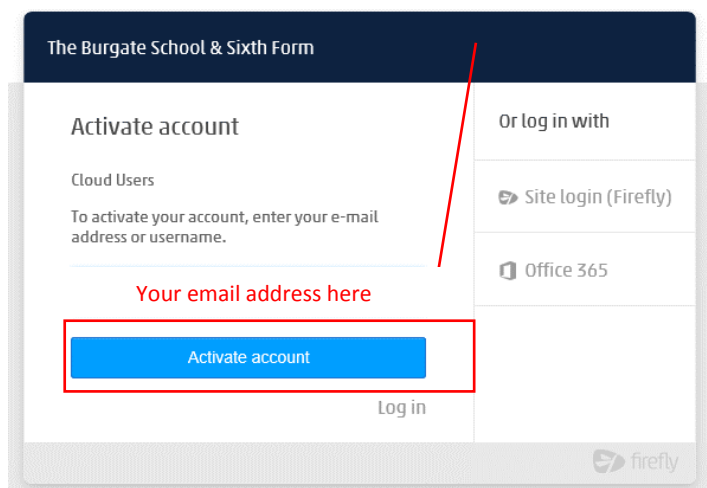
The Burgate School & Sixth Form

Activate account

Cloud Users

To activate your account, enter your e-mail address or username.

Your email address here

Activate account

Log in

Or log in with

Site login (Firefly)

Office 365

firefly